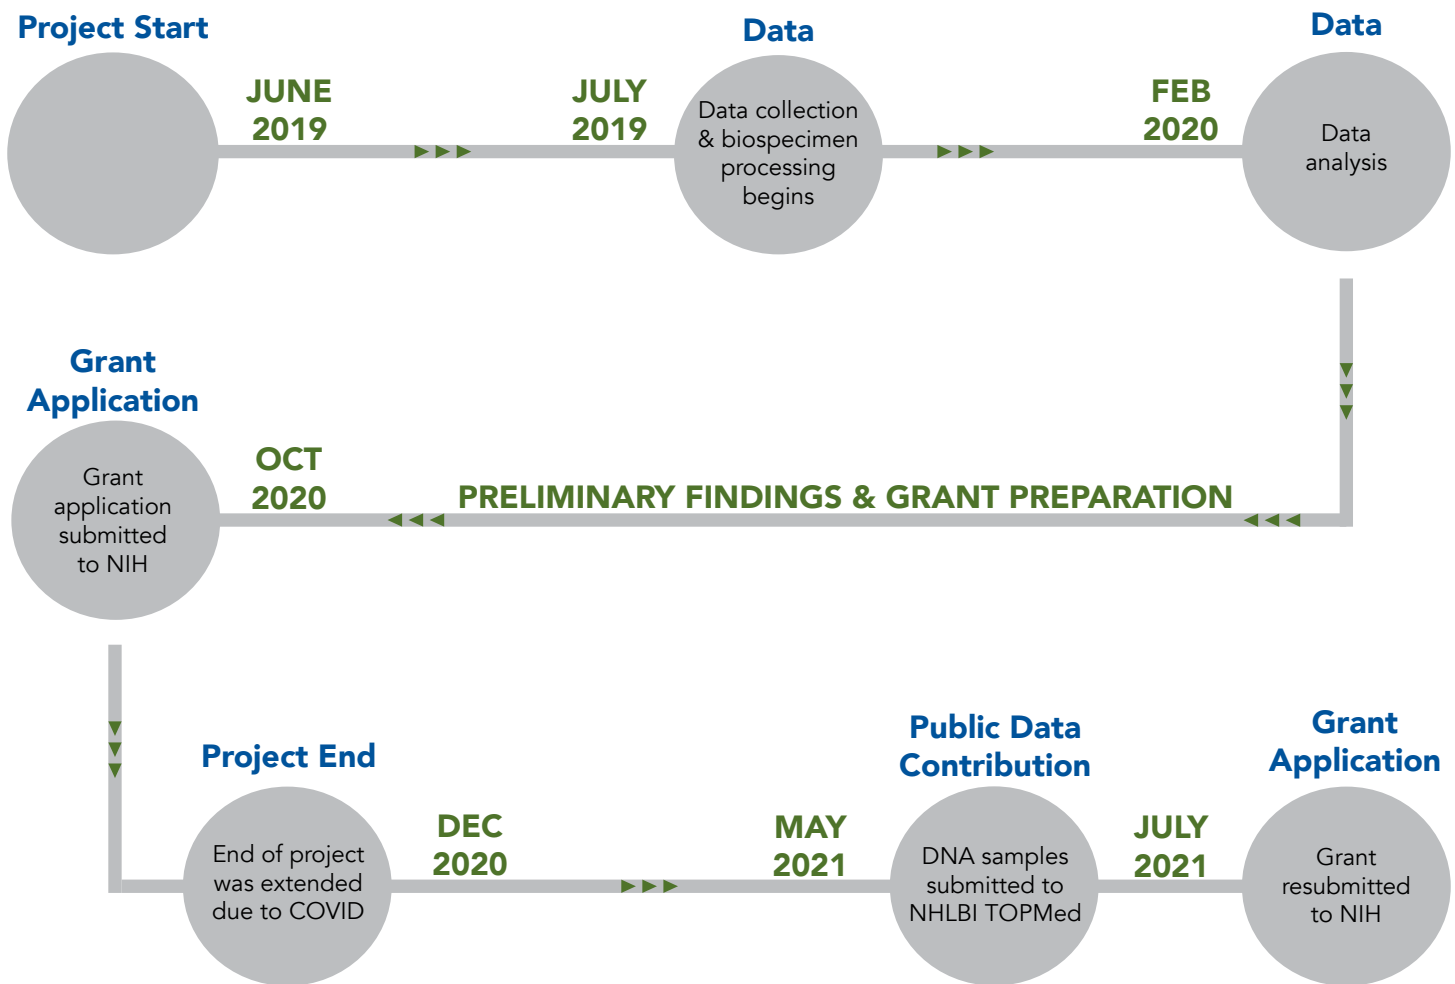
Project Start

JUNE 2019

JULY 2019

Data

Data collection & biospecimen processing begins

FEB 2020

Data

Data analysis

Grant Application

Grant application submitted to NIH

OCT 2020

PRELIMINARY FINDINGS & GRANT PREPARATION

Project End

End of project was extended due to COVID

DEC 2020

MAY 2021

Public Data Contribution

DNA samples submitted to NHLBI TOPMed

JULY 2021

Grant Application

Grant resubmitted to NIH